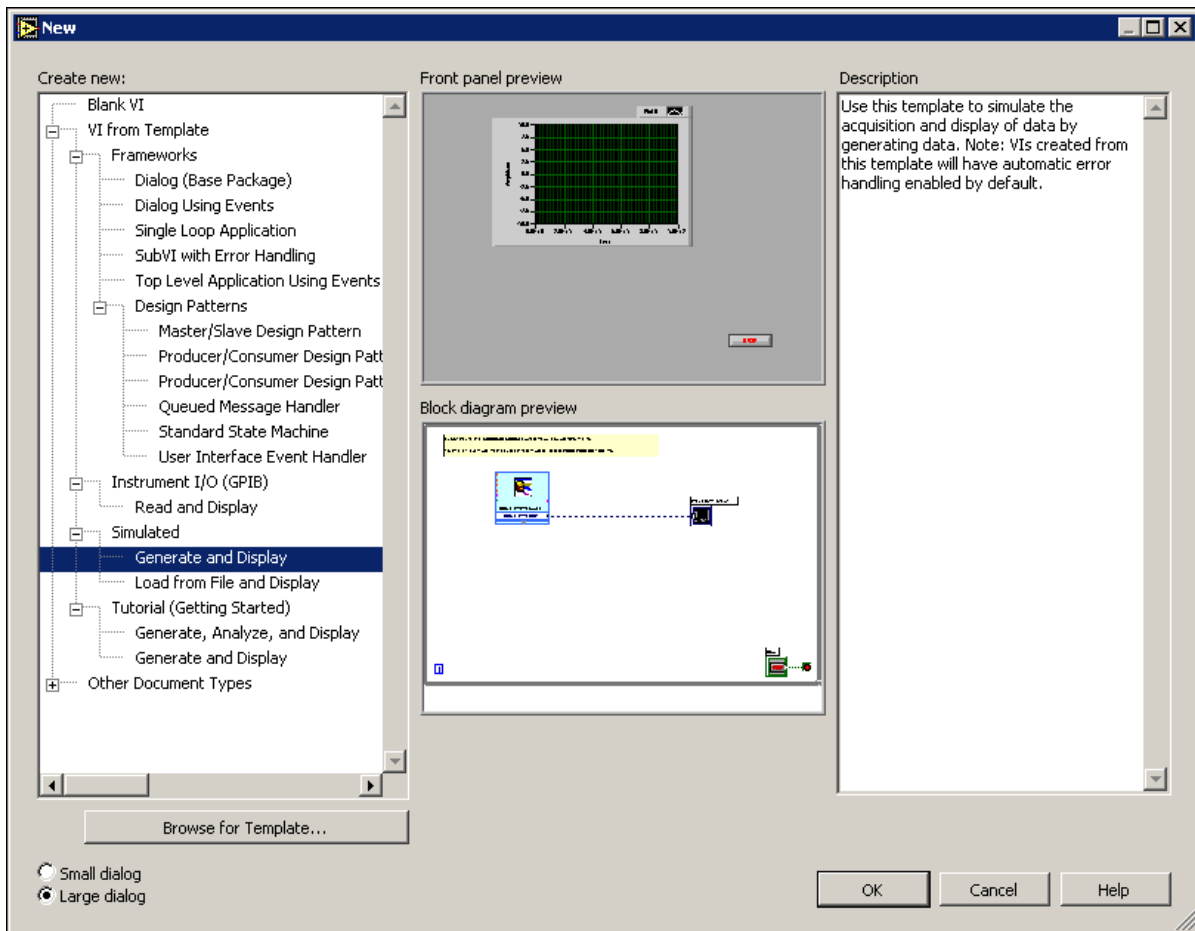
New

Create new:

Blank VI
VI from Template
Frameworks
Dialog (Base Package)
Dialog Using Events
Single Loop Application
SubVI with Error Handling
Top Level Application Using Events
Design Patterns
Master/Slave Design Pattern
Producer/Consumer Design Patt
Producer/Consumer Design Patt
Queued Message Handler
Standard State Machine
User Interface Event Handler
Instrument I/O (GPIB)
Read and Display
Simulated
Generate and Display
Load from File and Display
Tutorial (Getting Started)
Generate, Analyze, and Display
Generate and Display
Other Document Types

Browse for Template...

Small dialog
Large dialog

Front panel preview

Block diagram preview

Description

Use this template to simulate the acquisition and display of data by generating data. Note: VIs created from this template will have automatic error handling enabled by default.

OK
Cancel
Help